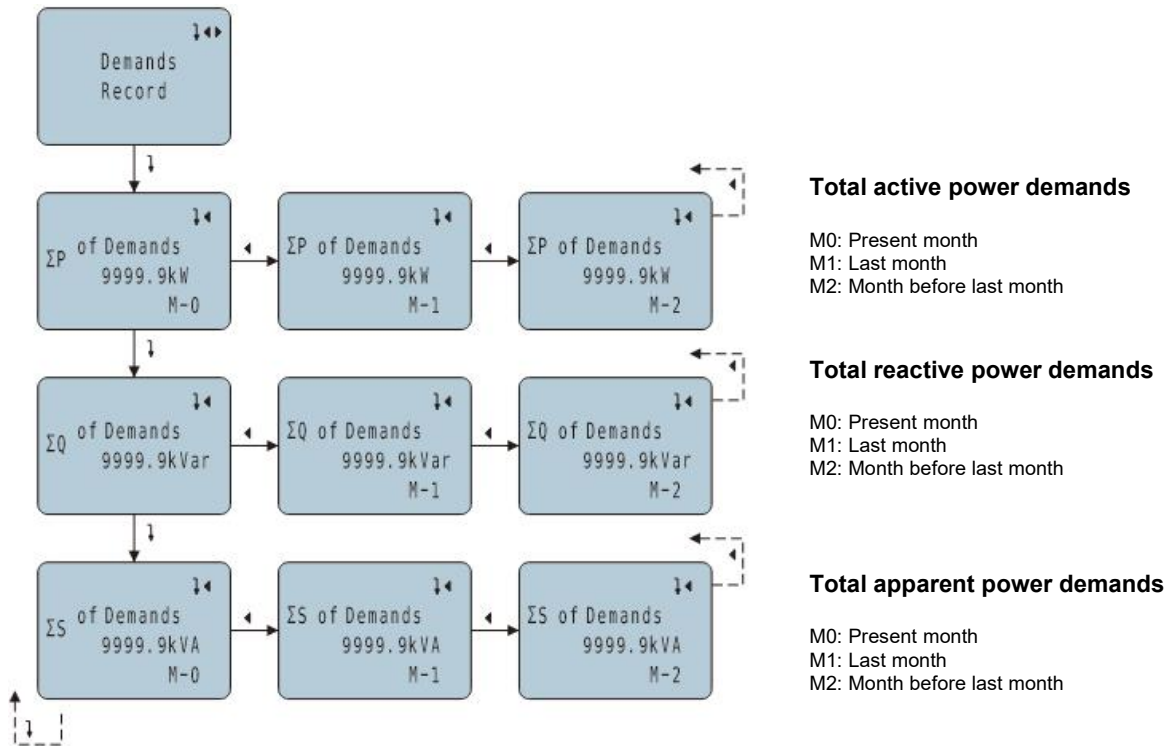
Demands
Record

ΣP of Demands
9999.9kW
M-0

ΣP of Demands
9999.9kW
M-1

ΣP of Demands
9999.9kW
M-2

**Total active power demands**

M0: Present month
M1: Last month
M2: Month before last month

ΣQ of Demands
9999.9kVar

ΣQ of Demands
9999.9kVar
M-1

ΣQ of Demands
9999.9kVar
M-2

**Total reactive power demands**

M0: Present month
M1: Last month
M2: Month before last month

ΣS of Demands
9999.9kVA
M-0

ΣS of Demands
9999.9kVA
M-1

ΣS of Demands
9999.9kVA
M-2

**Total apparent power demands**

M0: Present month
M1: Last month
M2: Month before last month